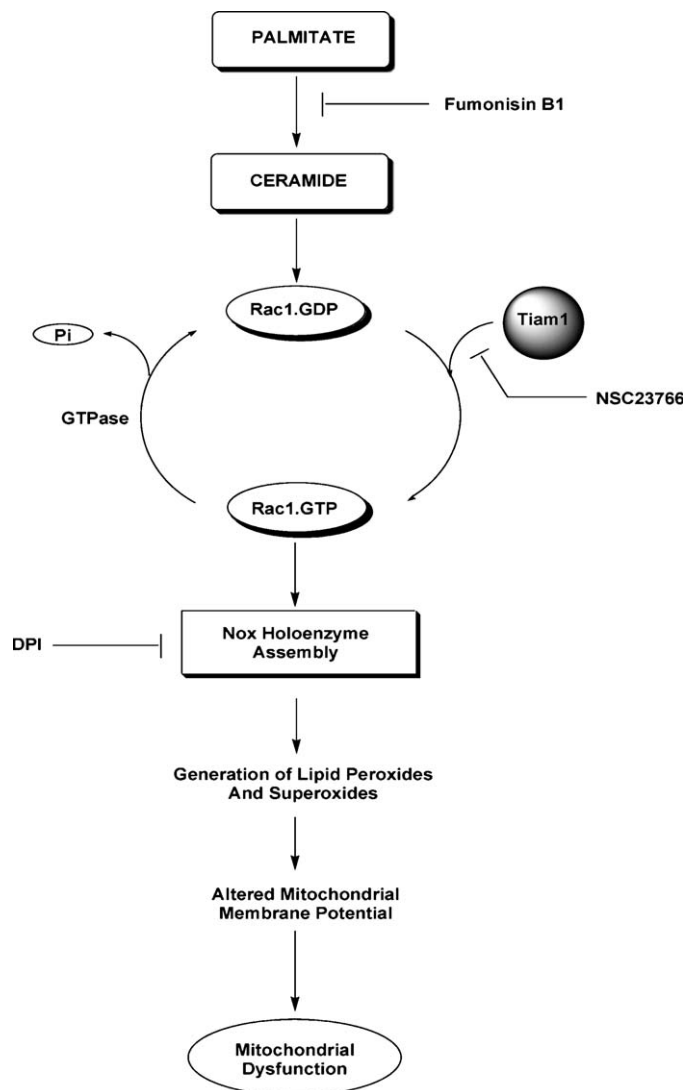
PALMITATE

Fumonisin B1

CERAMIDE

Rac1.GDP

Tiam1

Pi

GTPase

NSC23766

Rac1.GTP

DPI

Nox Holoenzyme Assembly

Generation of Lipid Peroxides And Superoxides

Altered Mitochondrial Membrane Potential

Mitochondrial Dysfunction